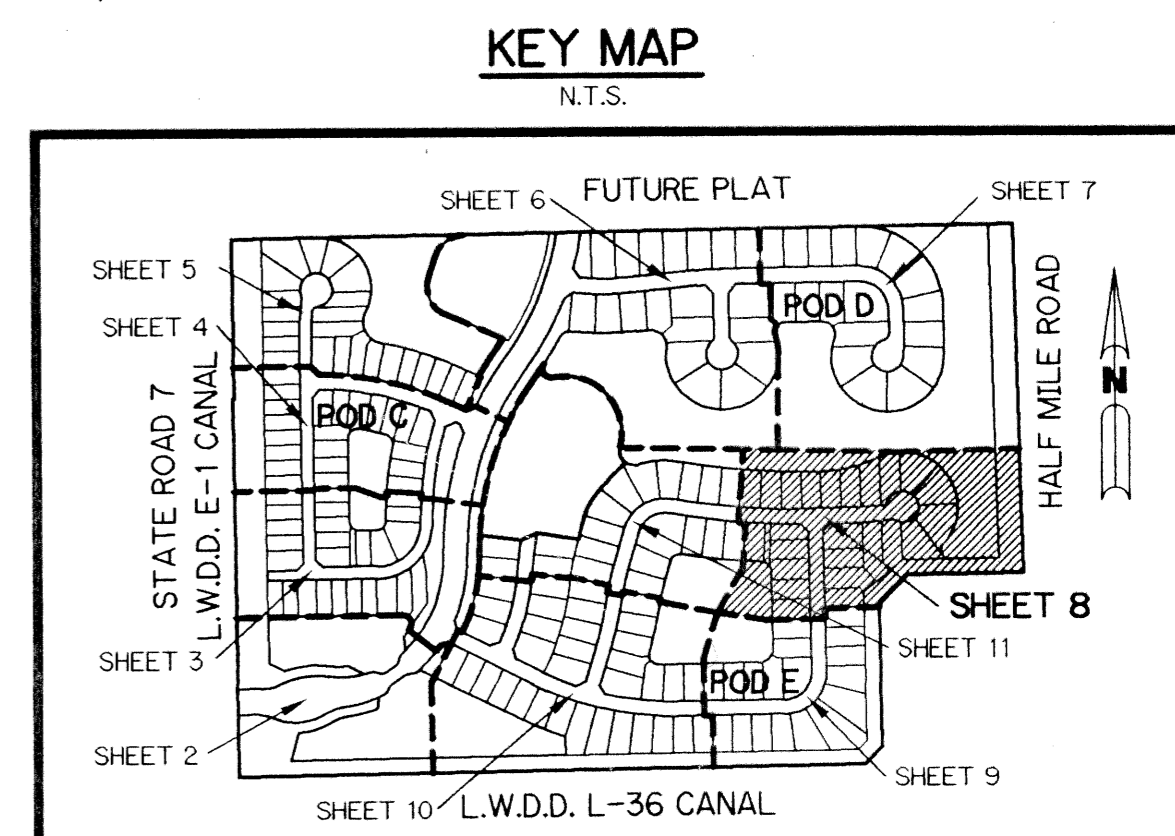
KEY MAP
N.T.S.

FUTURE PLAT

SHEET 6

SHEET 7

SHEET 5

SHEET 4

POD D

POD C

STATE ROAD 7

L.W.D.D. E-1 CANAL

HALF MILE ROAD

N

SHEET 8

SHEET 11

SHEET 3

POD E

SHEET 2

SHEET 9

SHEET 10

L.W.D.D. L-36 CANAL